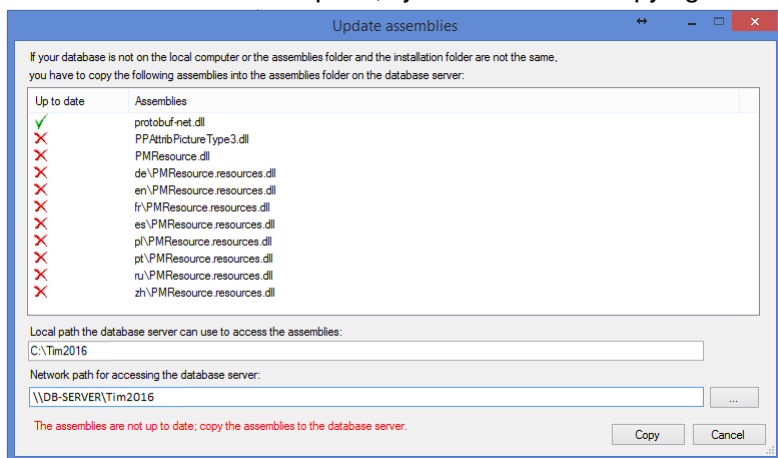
Update assemblies

If your database is not on the local computer or the assemblies folder and the installation folder are not the same, you have to copy the following assemblies into the assemblies folder on the database server:

| Up to date | Assemblies |
|---|---|
| ✓ | protobuf-net.dll |
| ✗ | PPAttribPictureType3.dll |
| ✗ | PMResource.dll |
| ✗ | de\PMResource.resources.dll |
| ✗ | en\PMResource.resources.dll |
| ✗ | fr\PMResource.resources.dll |
| ✗ | es\PMResource.resources.dll |
| ✗ | pl\PMResource.resources.dll |
| ✗ | pt\PMResource.resources.dll |
| ✗ | ru\PMResource.resources.dll |
| ✗ | zh\PMResource.resources.dll |

Local path the database server can use to access the assemblies:

C:\Tim2016

Network path for accessing the database server:

\\DB-SERVER\Tim2016

...

The assemblies are not up to date; copy the assemblies to the database server.

Copy

Cancel